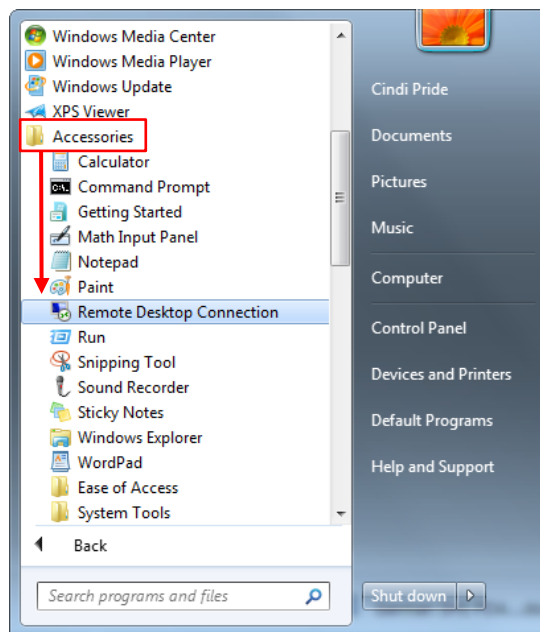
Windows Media Center
Windows Media Player
Windows Update
XPS Viewer
Accessories
Calculator
Command Prompt
Getting Started
Math Input Panel
Notepad
Paint
Remote Desktop Connection
Run
Snipping Tool
Sound Recorder
Sticky Notes
Windows Explorer
WordPad
Ease of Access
System Tools
Back
Search programs and files

Cindi Pride
Documents
Pictures
Music
Computer
Control Panel
Devices and Printers
Default Programs
Help and Support
Shut down